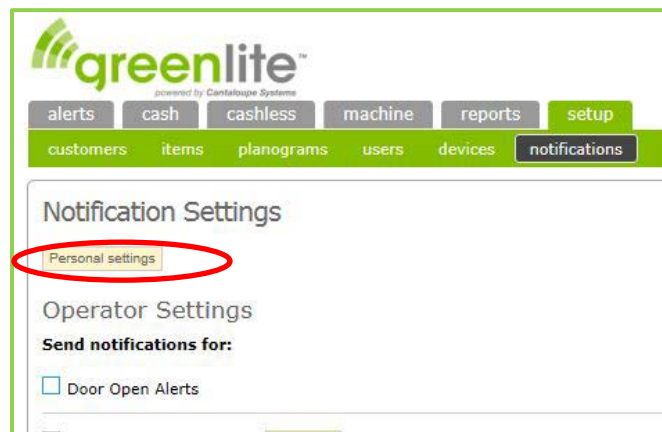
greenlite™
powered by Cantaloupe Systems

alerts cash cashless machine reports setup

customers items planograms users devices notifications

Notification Settings

Personal settings

Operator Settings

**Send notifications for:**

Door Open Alerts